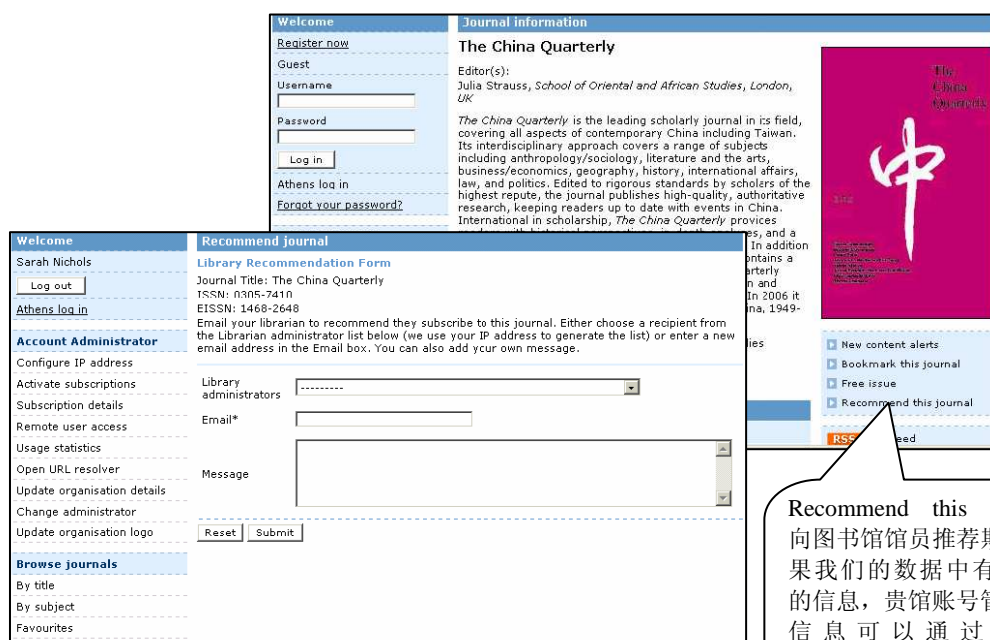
Welcome
Register now
Guest
Username
Password
Log in
Athens log in
Forgot your password?

Journal information
The China Quarterly
Editor(s):
Julia Strauss, School of Oriental and African Studies, London, UK

The China Quarterly is the leading scholarly journal in its field, covering all aspects of contemporary China including Taiwan. Its interdisciplinary approach covers a range of subjects including anthropology/sociology, literature and the arts, business/economics, geography, history, international affairs, law, and politics. Edited to rigorous standards by scholars of the highest repute, the journal publishes high-quality, authoritative research, keeping readers up to date with events in China. International in scholarship, The China Quarterly provides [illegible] es, and a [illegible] In addition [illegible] ontains a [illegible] arterly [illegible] n and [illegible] In 2006 it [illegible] ina, 1949- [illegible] lies

The China Quarterly 中

New content alerts
Bookmark this journal
Free issue
Recommend this journal
RSS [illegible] eed

Welcome
Sarah Nichols
Log out
Athens log in
Account Administrator
Configure IP address
Activate subscriptions
Subscription details
Remote user access
Usage statistics
Open URL resolver
Update organisation details
Change administrator
Update organisation logo
Browse journals
By title
By subject
Favourites

Recommend journal
Library Recommendation Form
Journal Title: The China Quarterly
ISSN: 0305-7410
EISSN: 1468-2648
Email your librarian to recommend they subscribe to this journal. Either choose a recipient from the Librarian administrator list below (we use your IP address to generate the list) or enter a new email address in the Email box. You can also add your own message.
Library administrators ---------
Email*
Message
Reset Submit

Recommend this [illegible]
向图书馆馆员推荐期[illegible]
果我们的数据中有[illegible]
的信息，贵馆账号管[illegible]
信息可以通过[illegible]